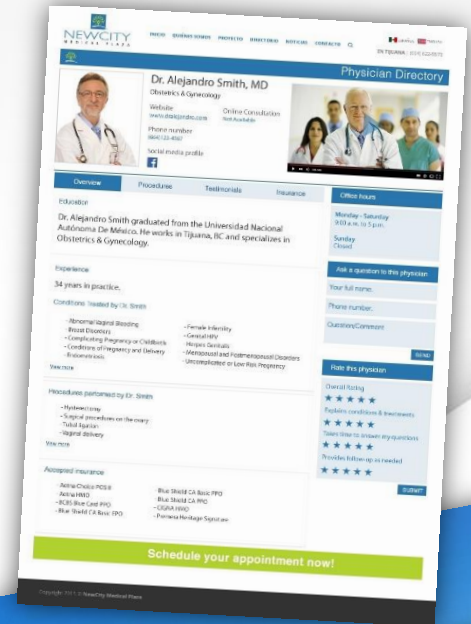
NEWCITY
MEDICAL PLAZA

INICIO QUIENES SOMOS PROYECTO DIRECTORIO NOTICIAS CONTACTO

EN TIJUANA | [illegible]

Physician Directory

Dr. Alejandro Smith, MD
Obstetrics & Gynecology

Website
www.drasmith.com

Online Consultation
Not Available

Phone number
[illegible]

Social media profile

Overview | Procedures | Testimonials | Insurance

Education

Dr. Alejandro Smith graduated from the Universidad Nacional Autónoma De México. He works in Tijuana, BC and specializes in Obstetrics & Gynecology.

Experience

34 years in practice.

Conditions Treated by Dr. Smith

- Abnormal Vaginal Bleeding
- Breast Disorders
- Complicating Pregnancy or Childbirth
- Conditions of Pregnancy and Delivery
- Endometriosis

- Female Infertility
- Genital HPV
- Herpes Genitalis
- Menopausal and Postmenopausal Disorders
- Uncomplicated or Low Risk Pregnancy

View more

Procedures performed by Dr. Smith

- Hysterectomy
- Surgical procedures on the ovary
- Tubal ligation
- Vaginal delivery

View more

Accepted insurance

- Aetna Choice POS II
- Aetna HMO
- BCBS Blue Card PPO
- Blue Shield CA Basic EPO

- Blue Shield CA Basic PPO
- Blue Shield CA PPO
- CIGNA HMO
- Pomona Heritage Signature

Office hours

Monday - Saturday
9:00 a.m. to 5 p.m.

Sunday
Closed

Ask a question to this physician

Your full name

Phone number

Question/Comment

SEND

Rate this physician

Overall Rating
★★★★★
Explains conditions & treatments
★★★★★
Takes time to answer my questions
★★★★★
Provides follow up as needed
★★★★★

SUBMIT

Schedule your appointment now!

Copyright 2013 © NewCity Medical Plaza